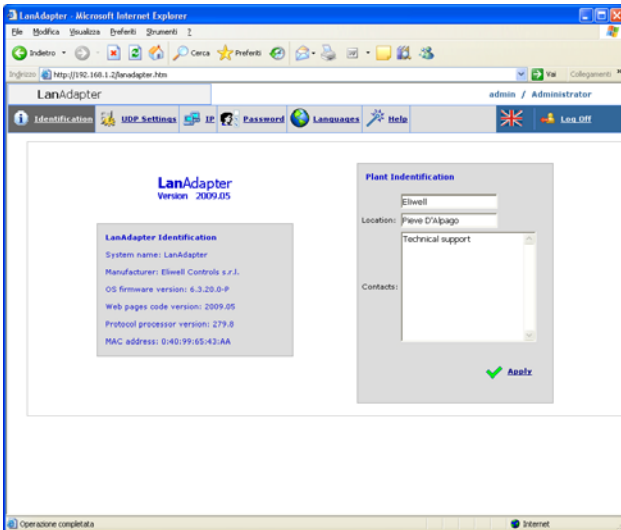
LanAdapter - Microsoft Internet Explorer

File Modifica Visualizza Preferiti Strumenti ?

Indietro Cerca Preferiti

Indirizzo http://192.168.1.2/lanadapter.htm Vai Collegamenti

LanAdapter

admin / Administrator

Identification UDP Settings IP Password Languages Help Log Off

LanAdapter
Version 2009.05

LanAdapter Identification

System name: LanAdapter

Manufacturer: Eliwell Controls s.r.l.

OS firmware version: 6.3.20.0-P

Web pages code version: 2009.05

Protocol processor version: 279.8

MAC address: 0:40:99:65:43:AA

Plant Indentification

Eliwell

Location: Pieve D'Alpago

Technical support

Contacts:

Apply

Operazione completata

Internet